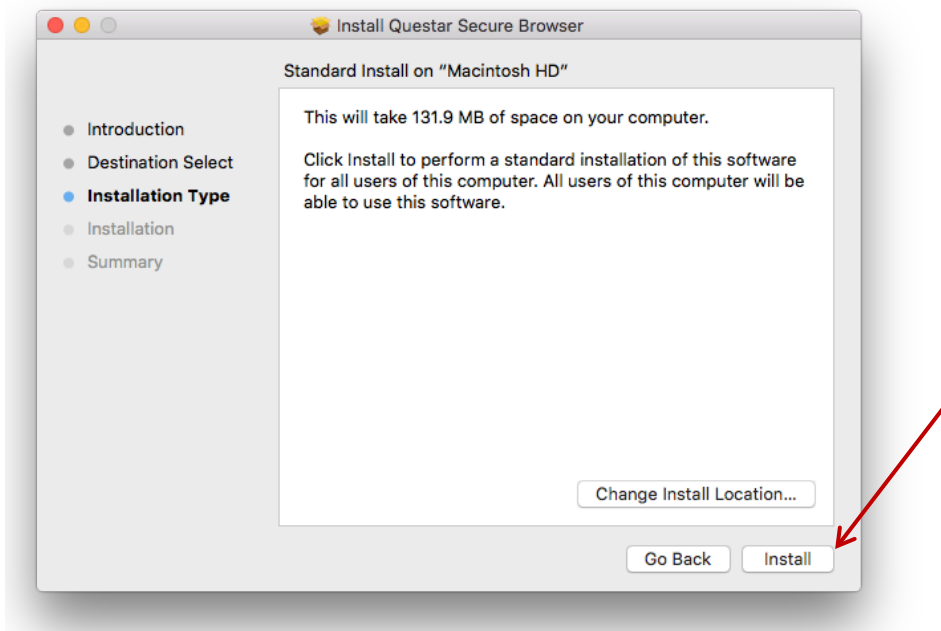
Install Questar Secure Browser

Standard Install on "Macintosh HD"

Introduction
Destination Select
Installation Type
Installation
Summary

This will take 131.9 MB of space on your computer.

Click Install to perform a standard installation of this software for all users of this computer. All users of this computer will be able to use this software.

Change Install Location...

Go Back
Install